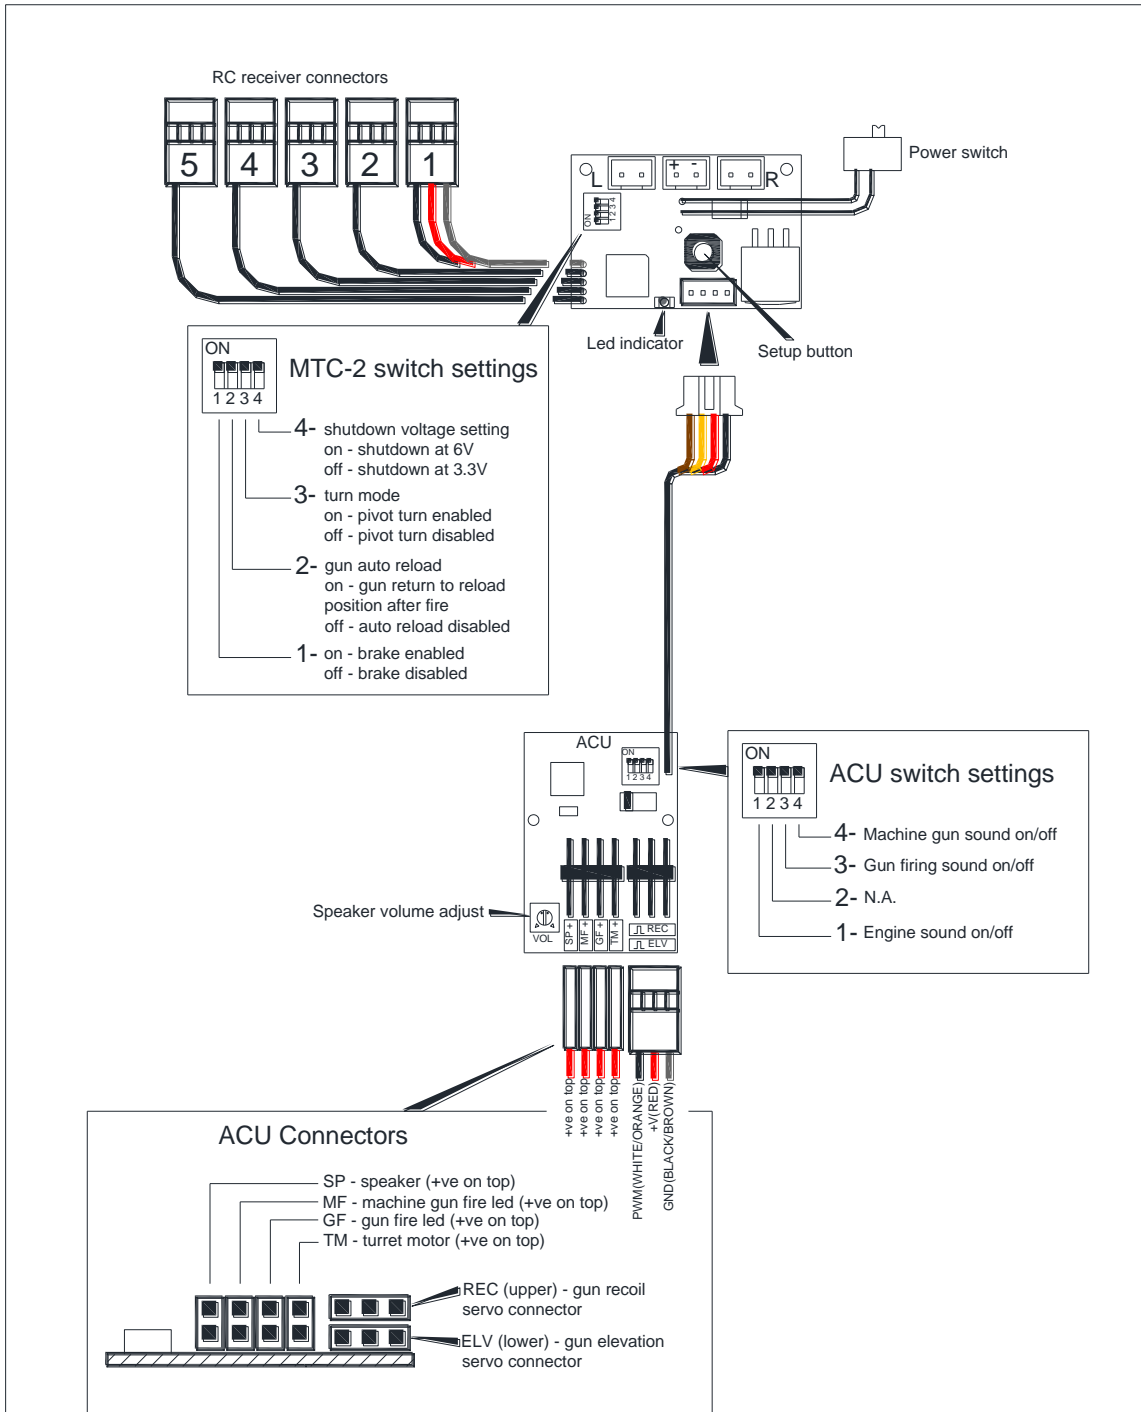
RC receiver connectors

5 4 3 2 1

L + - R

ON 1 2 3 4

Power switch

Led indicator

Setup button

ON
1 2 3 4

MTC-2 switch settings

4- shutdown voltage setting
on - shutdown at 6V
off - shutdown at 3.3V

3- turn mode
on - pivot turn enabled
off - pivot turn disabled

2- gun auto reload
on - gun return to reload position after fire
off - auto reload disabled

1- on - brake enabled
off - brake disabled

ACU

ON 1 2 3 4

ON
1 2 3 4

ACU switch settings

4- Machine gun sound on/off

3- Gun firing sound on/off

2- N.A.

1- Engine sound on/off

Speaker volume adjust

VOL SP + MF + GF + TM +

REC
ELV

+ve on top
+ve on top
+ve on top
+ve on top
PWM(WHITE/ORANGE)
+V(RED)
GND(BLACK/BROWN)

ACU Connectors

SP - speaker (+ve on top)
MF - machine gun fire led (+ve on top)
GF - gun fire led (+ve on top)
TM - turret motor (+ve on top)

REC (upper) - gun recoil servo connector

ELV (lower) - gun elevation servo connector